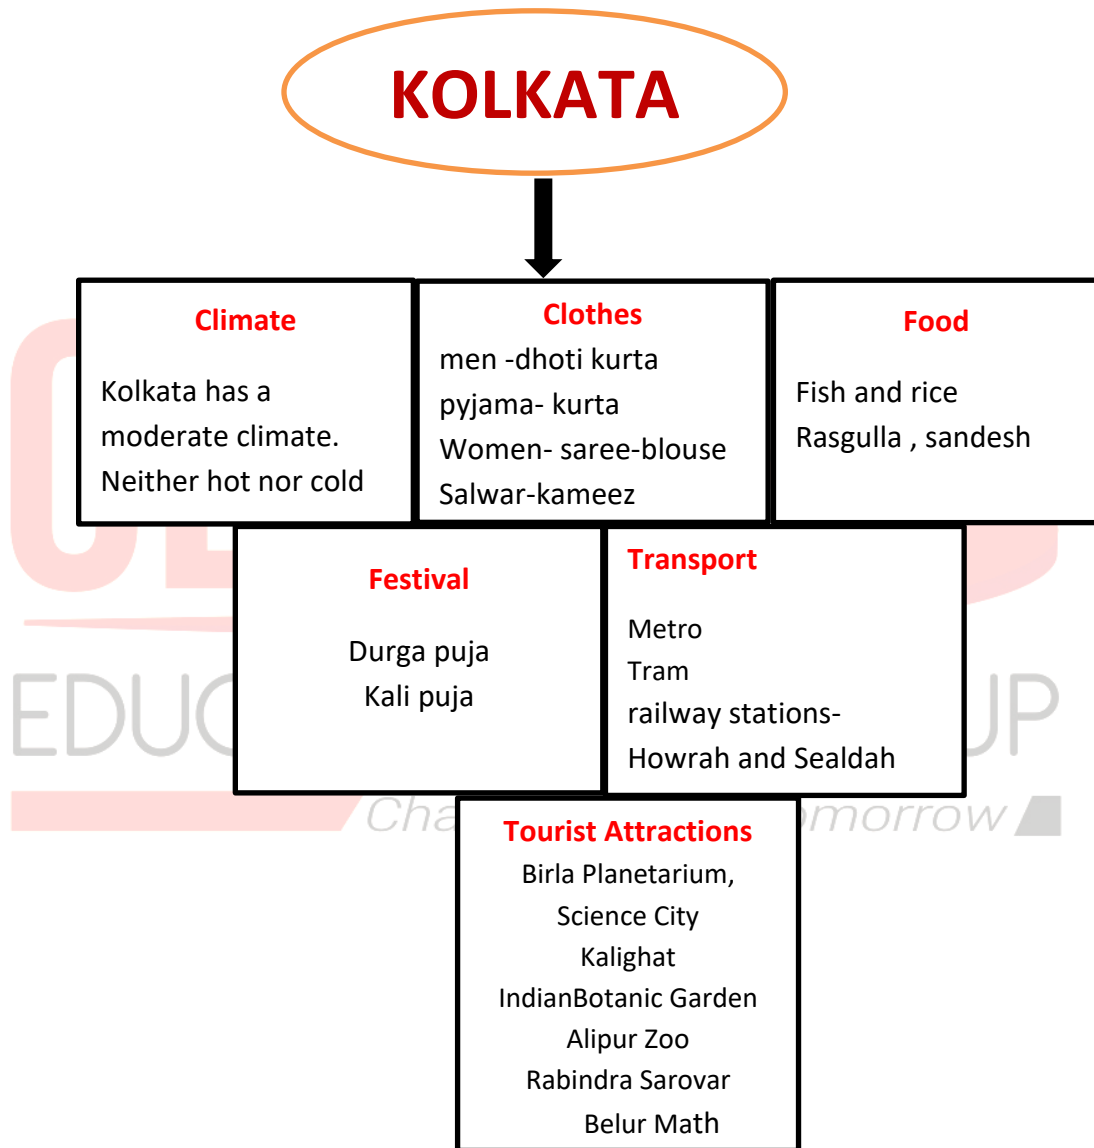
KOLKATA

Climate

Kolkata has a moderate climate. Neither hot nor cold

Clothes

men -dhoti kurta
pyjama- kurta
Women- saree-blouse
Salwar-kameez

Food

Fish and rice
Rasgulla , sandesh

Festival

Durga puja
Kali puja

Transport

Metro
Tram
railway stations-
Howrah and Sealdah

Tourist Attractions
Birla Planetarium,
Science City
Kalighat
IndianBotanic Garden
Alipur Zoo
Rabindra Sarovar
Belur Math

EDU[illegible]UP
Cha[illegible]morrow